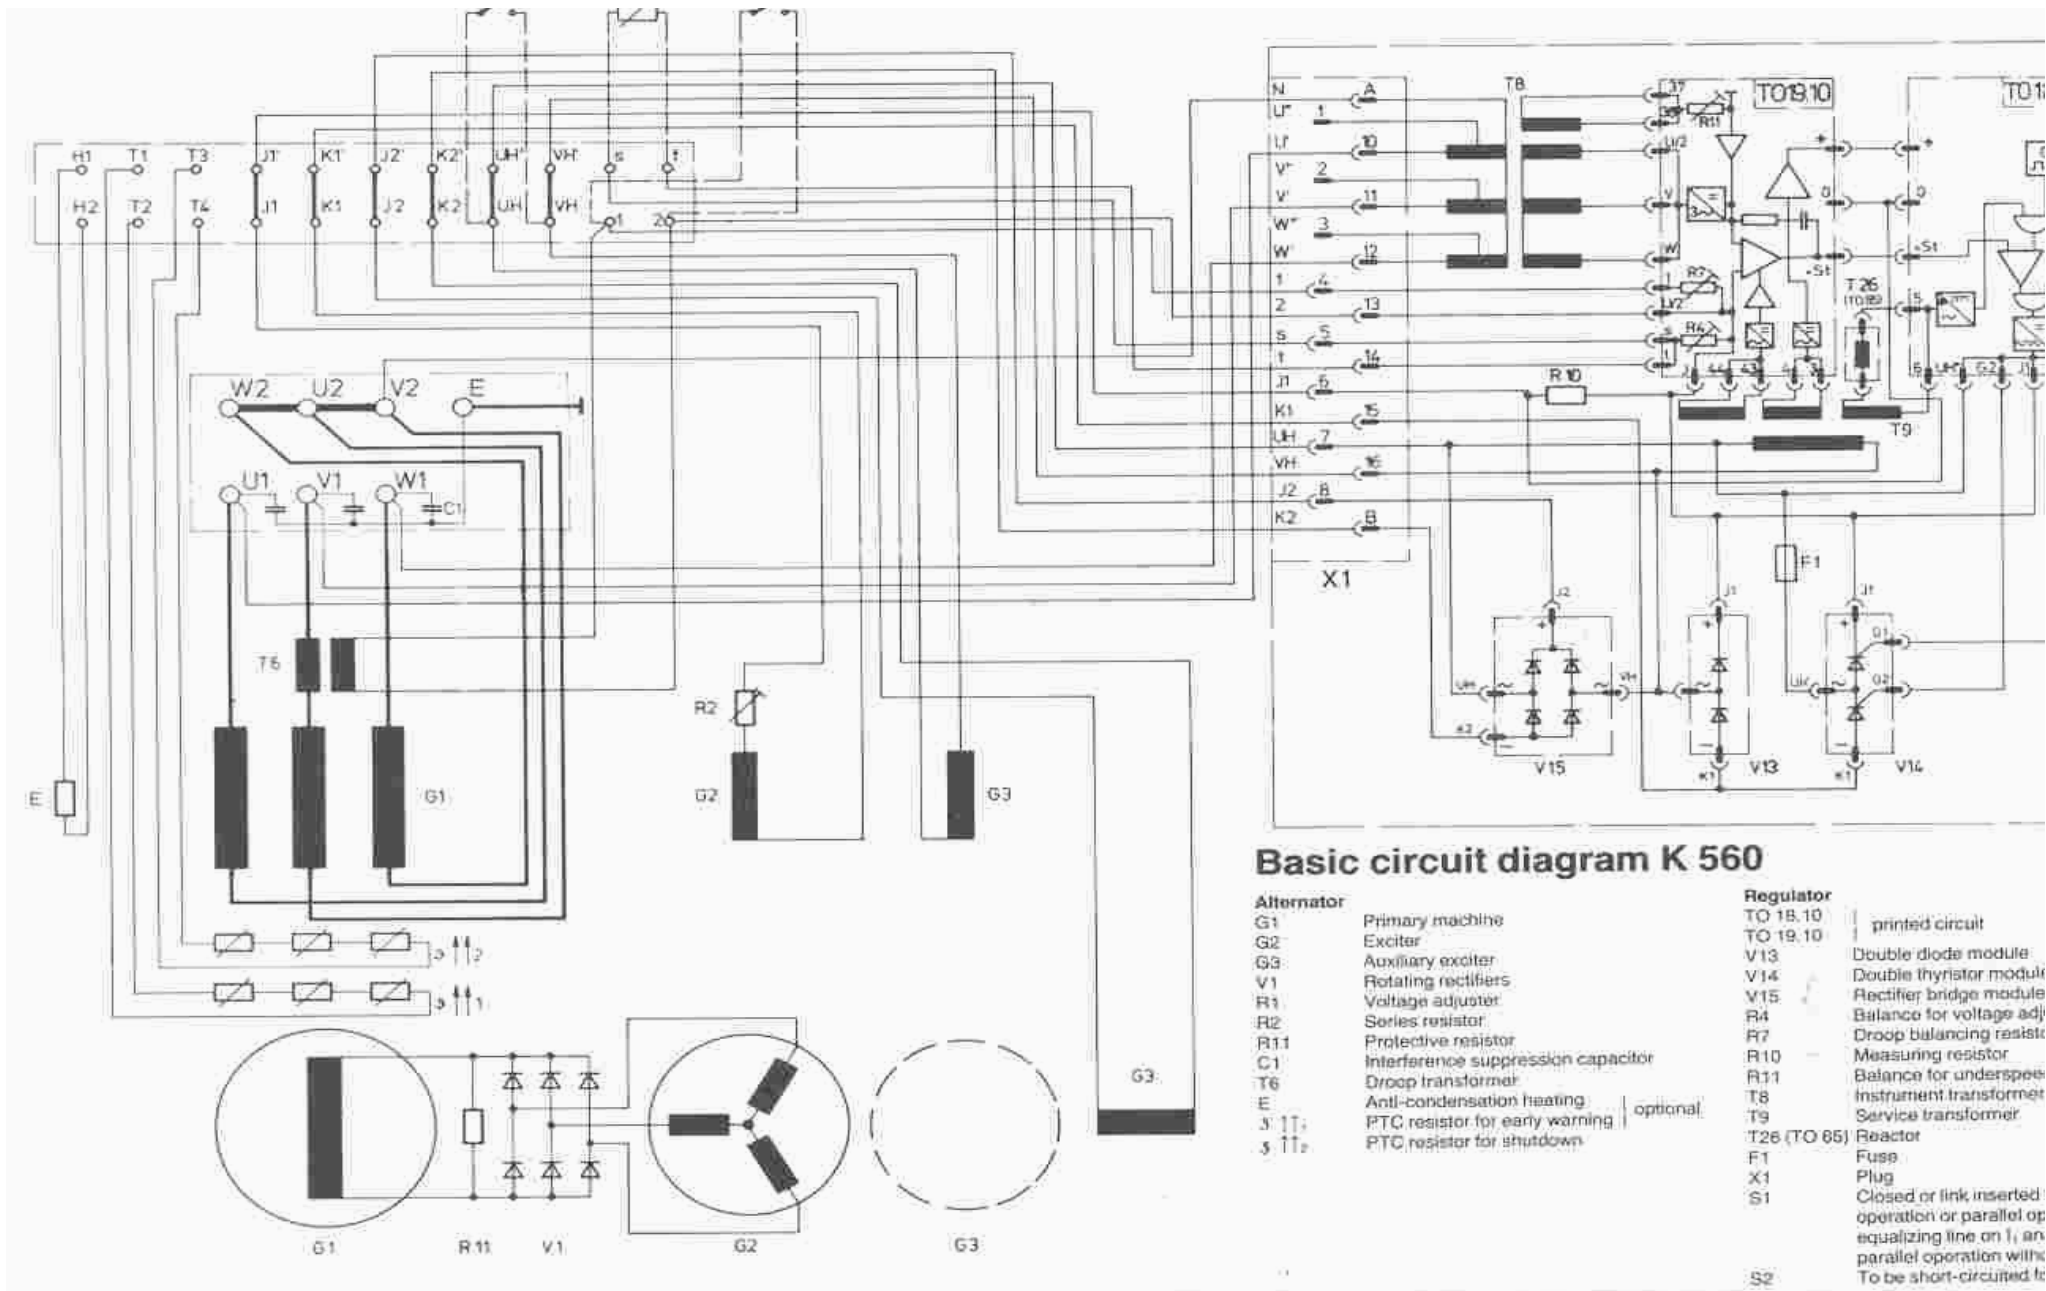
H1 T1 T3 J1' K1' J2' K2' UH' VH' s t

H2 T2 T4 J1 K1 J2 K2 UH VH 1 2

W2 U2 V2 E

U1 V1 W1 C1

T6

G1

E

R2

G2

G3

N A
U'' 1
U' 10
V'' 2
V' 11
W'' 3
W' 12
1 4
2 13
s 5
t 14
J1 6
K1 15
UH 7
VH 16
J2 8
K2 B

X1

T8

TO19.10

TO1

R11

R7

R4

R10

T26 (TO65)

T9

F1

V15

V13

V14

G1 R11 V1 G2 G3

Basic circuit diagram K 560

Alternator
G1 Primary machine
G2 Exciter
G3 Auxiliary exciter
V1 Rotating rectifiers
R1 Voltage adjuster
R2 Series resistor
R11 Protective resistor
C1 Interference suppression capacitor
T6 Droop transformer
E Anti-condensation heating
PTC resistor for early warning | optional
PTC resistor for shutdown

Regulator
TO 18.10 | printed circuit
TO 19.10 |
V13 Double diode module
V14 Double thyristor module
V15 Rectifier bridge module
R4 Balance for voltage adj
R7 Droop balancing resisto
R10 Measuring resistor
R11 Balance for underspee
T8 Instrument transformer
T9 Service transformer
T26 (TO 65) Reactor
F1 Fuse
X1 Plug
S1 Closed or link inserted operation or parallel op equalizing line on I1 an parallel operation witho
S2 To be short-circuited fo